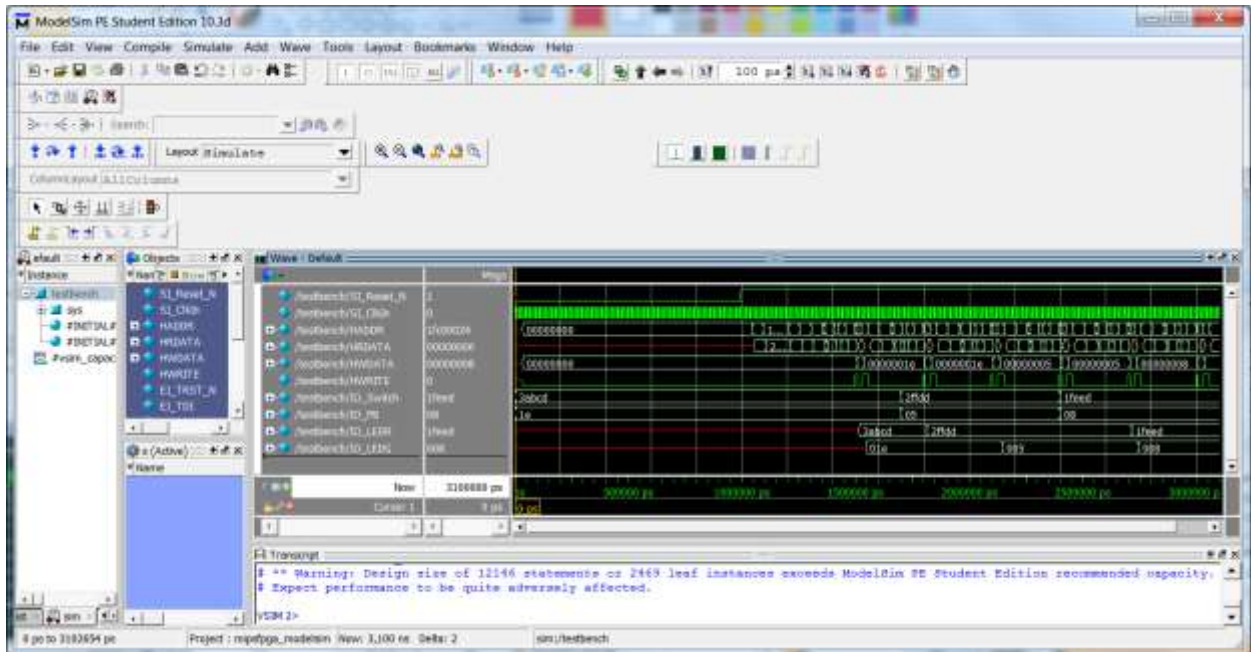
ModelSim PE Student Edition 10.3d

File Edit View Compile Simulate Add Wave Tools Layout Bookmarks Window Help

100 ps

Search:

Layout Simulate

ColumnLayout AllColumns

Instance

testbench

sys

#INITIAL#

#INITIAL#

#vsim_capac

Objects

Name

SI_Reset_N

SI_ClkIn

HADDR

HRDATA

HWDATA

HWRITE

EI_TRST_N

EI_TDI

(Active)

Name

Wave - Default

Msgs

/testbench/SI_Reset_N

/testbench/SI_ClkIn

/testbench/HADDR

/testbench/HRDATA

/testbench/HWDATA

/testbench/HWRITE

/testbench/IO_Switch

/testbench/IO_PB

/testbench/IO_LEDR

/testbench/IO_LEDG

1

0

1f000024

00000000

00000000

0

1feed

00

1feed

000

00000000

00000000

0000001c

0000001e

00000005

00000005

00000000

3abcd

2ffdd

1feed

1e

05

00

3abcd

2ffdd

1feed

01e

005

000

Now

3100000 ps

Cursor 1

0 ps

500000 ps

1000000 ps

1500000 ps

2000000 ps

2500000 ps

3000000 p

0 ps

Transcript

# ** Warning: Design size of 12146 statements or 2469 leaf instances exceeds ModelSim PE Student Edition recommended capacity.

# Expect performance to be quite adversely affected.

VSIM 2>

0 ps to 3102694 ps

Project : mipsfpga_modelsim

Now: 3,100 ns

Delta: 2

sim:/testbench